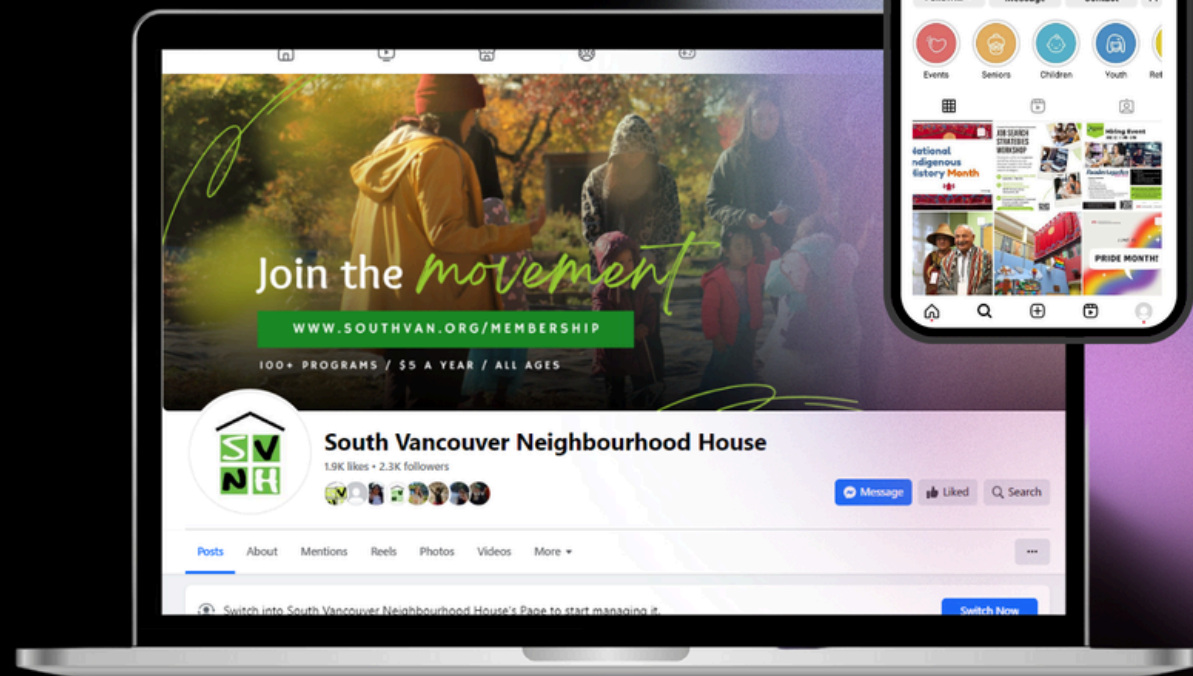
Join the movement
WWW.SOUTHVAN.ORG/MEMBERSHIP
100+ PROGRAMS / $5 A YEAR / ALL AGES

SV NH
South Vancouver Neighbourhood House
1.9K likes • 2.3K followers
Message
Liked
Search

Posts About Mentions Reels Photos Videos More

Switch into South Vancouver Neighbourhood House's Page to start managing it.
Switch Now

Events Seniors Children Youth Rel
National Indigenous History Month
JOB SEARCH STRATEGIES WORKSHOP
Hiring Event
PRIDE MONTH!